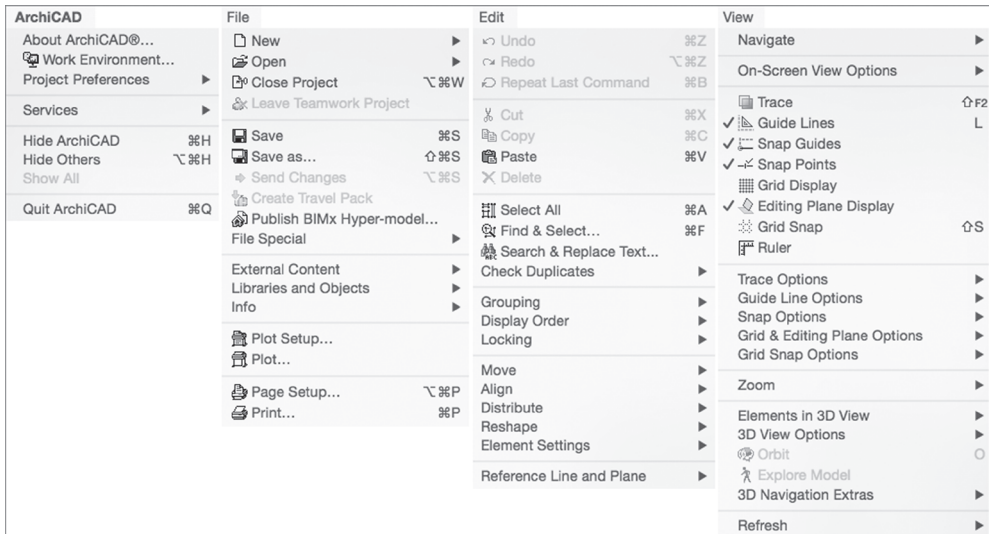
ArchiCAD
About ArchiCAD®...
Work Environment...
Project Preferences ▶
Services ▶
Hide ArchiCAD ⌘H
Hide Others ⌥⌘H
Show All
Quit ArchiCAD ⌘Q

File
New ▶
Open ▶
Close Project ⌥⌘W
Leave Teamwork Project
Save ⌘S
Save as... ⇧⌘S
Send Changes ⌥⌘S
Create Travel Pack
Publish BIMx Hyper-model...
File Special ▶
External Content ▶
Libraries and Objects ▶
Info ▶
Plot Setup...
Plot...
Page Setup... ⌥⌘P
Print... ⌘P

Edit
Undo ⌘Z
Redo ⌥⌘Z
Repeat Last Command ⌘B
Cut ⌘X
Copy ⌘C
Paste ⌘V
Delete
Select All ⌘A
Find & Select... ⌘F
Search & Replace Text...
Check Duplicates ▶
Grouping ▶
Display Order ▶
Locking ▶
Move ▶
Align ▶
Distribute ▶
Reshape ▶
Element Settings ▶
Reference Line and Plane ▶

View
Navigate ▶
On-Screen View Options ▶
Trace ⇧F2
✓ Guide Lines L
✓ Snap Guides
✓ Snap Points
Grid Display
✓ Editing Plane Display
Grid Snap ⇧S
Ruler
Trace Options ▶
Guide Line Options ▶
Snap Options ▶
Grid & Editing Plane Options ▶
Grid Snap Options ▶
Zoom ▶
Elements in 3D View ▶
3D View Options ▶
Orbit O
Explore Model
3D Navigation Extras ▶
Refresh ▶